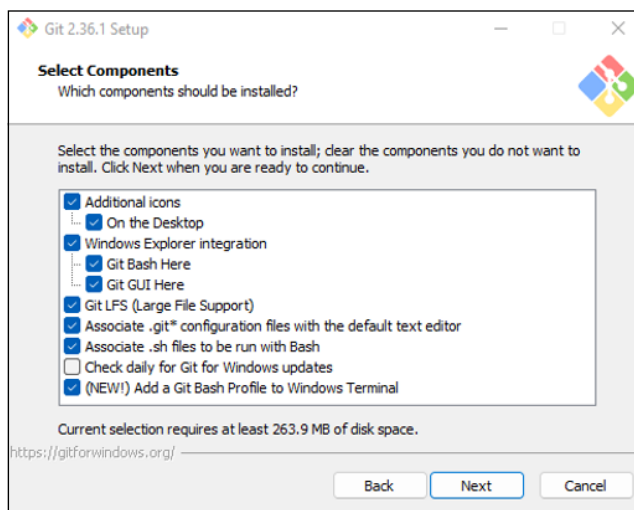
Git 2.36.1 Setup

Select Components
Which components should be installed?

Select the components you want to install; clear the components you do not want to install. Click Next when you are ready to continue.

Additional icons
On the Desktop
Windows Explorer integration
Git Bash Here
Git GUI Here
Git LFS (Large File Support)
Associate .git* configuration files with the default text editor
Associate .sh files to be run with Bash
Check daily for Git for Windows updates
(NEW!) Add a Git Bash Profile to Windows Terminal

Current selection requires at least 263.9 MB of disk space.

https://gitforwindows.org/

Back
Next
Cancel